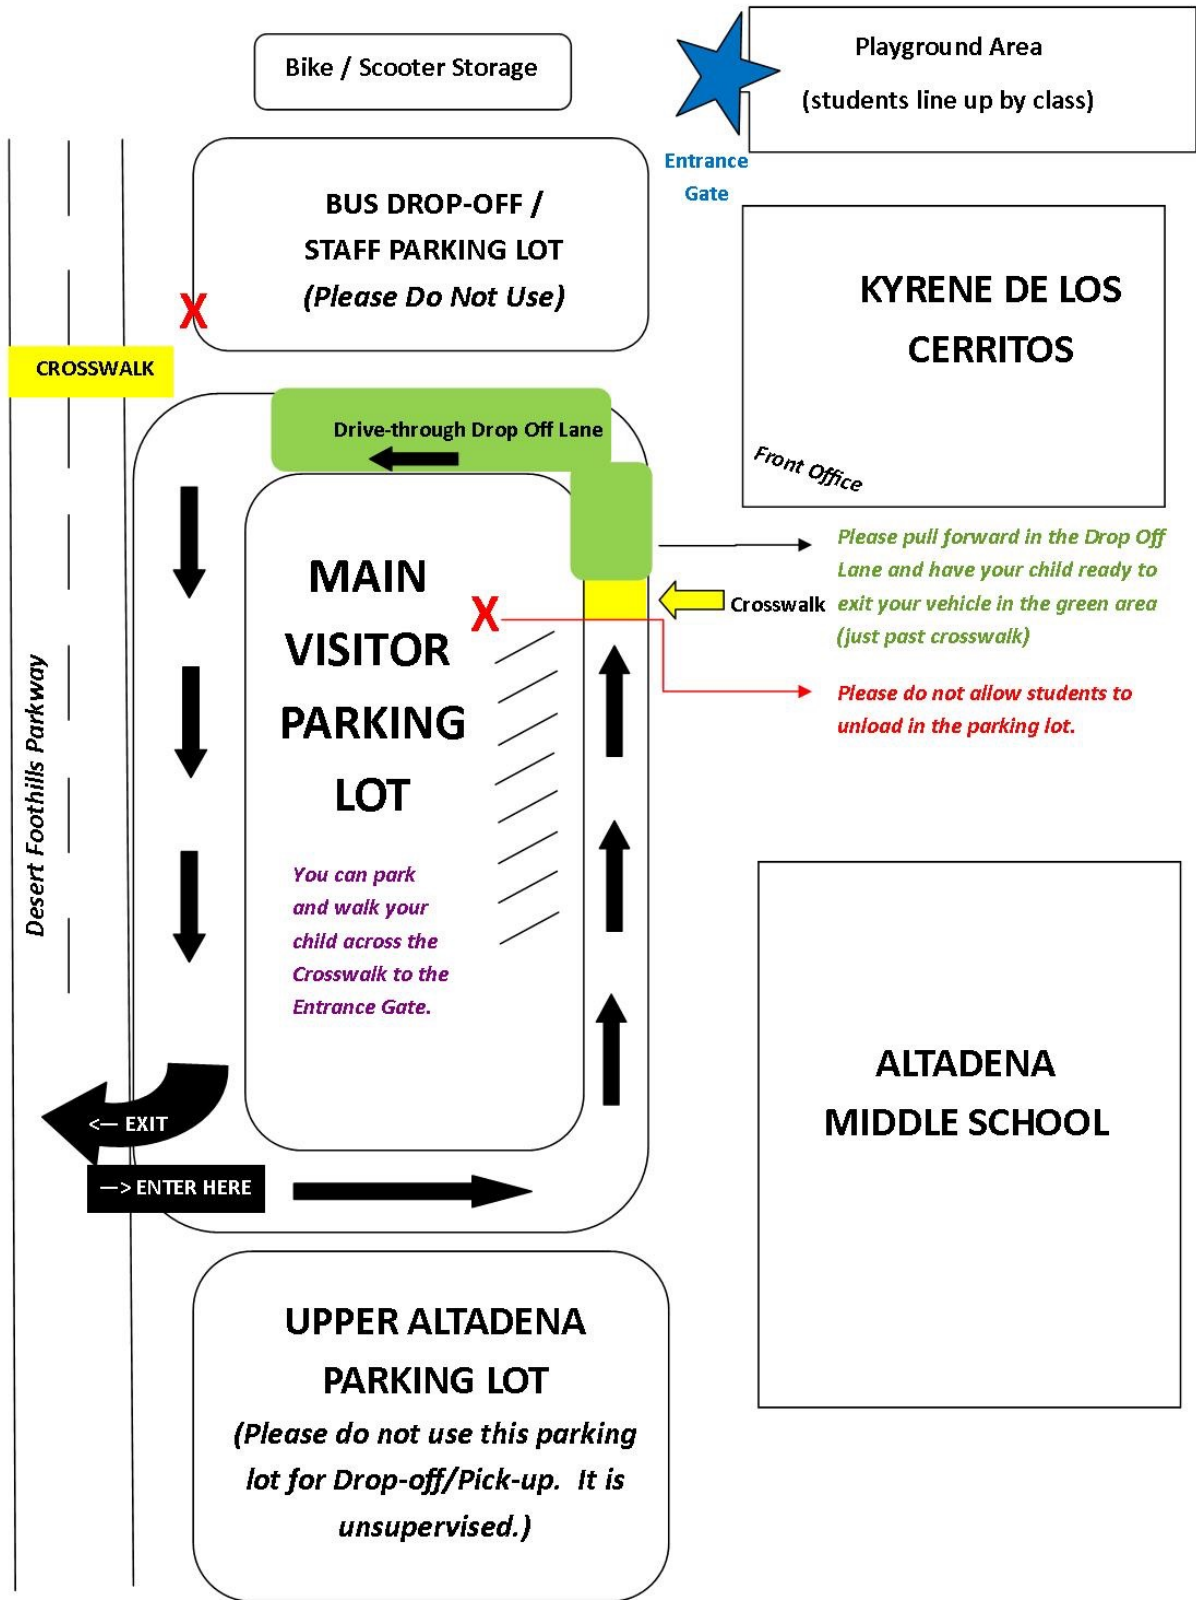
Bike / Scooter Storage

Playground Area

(students line up by class)

Entrance Gate

BUS DROP-OFF / STAFF PARKING LOT (Please Do Not Use)

X

CROSSWALK

KYRENE DE LOS CERRITOS

Front Office

Drive-through Drop Off Lane

MAIN VISITOR PARKING LOT

X

Crosswalk

Please pull forward in the Drop Off Lane and have your child ready to exit your vehicle in the green area (just past crosswalk)

Please do not allow students to unload in the parking lot.

Desert Foothills Parkway

You can park and walk your child across the Crosswalk to the Entrance Gate.

ALTADENA MIDDLE SCHOOL

<— EXIT

—> ENTER HERE

UPPER ALTADENA PARKING LOT

(Please do not use this parking lot for Drop-off/Pick-up. It is unsupervised.)